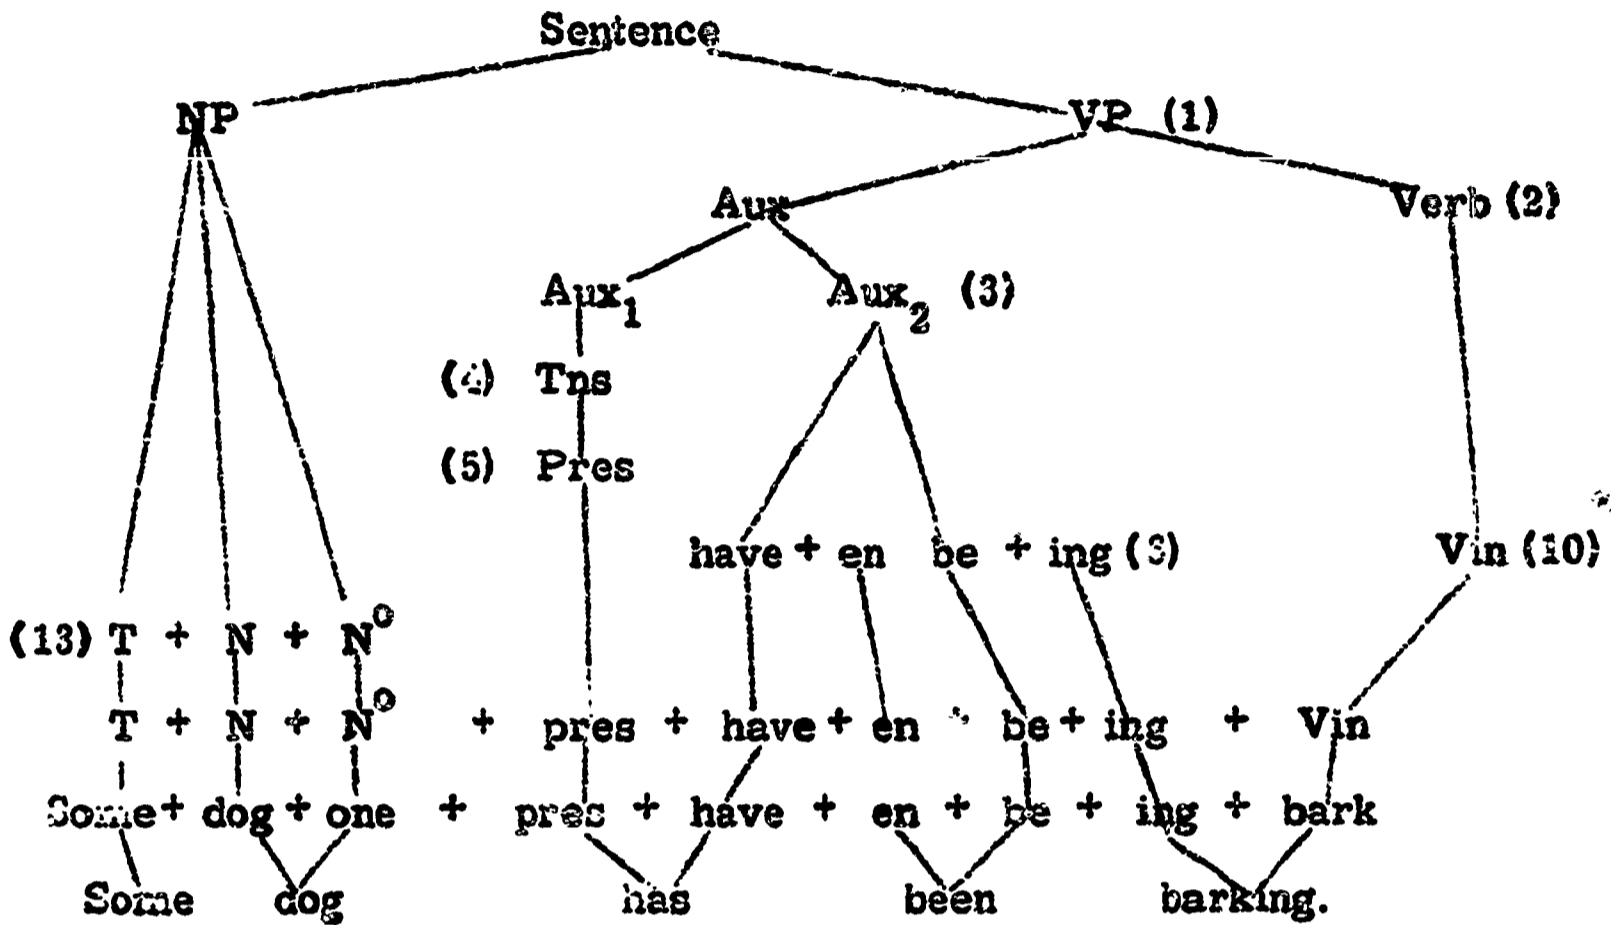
Sentence

NP

VP (1)

Aux

Verb (2)

$Aux_1$

$Aux_2$ (3)

(4) Tns

(5) Pres

have + en be + ing (3)

Vin (10)

(13) T + N + $N^o$

T + N + $N^o$ + pres + have + en + be + ing + Vin

Some + dog + one + pres + have + en + be + ing + bark

Some dog has been barking.